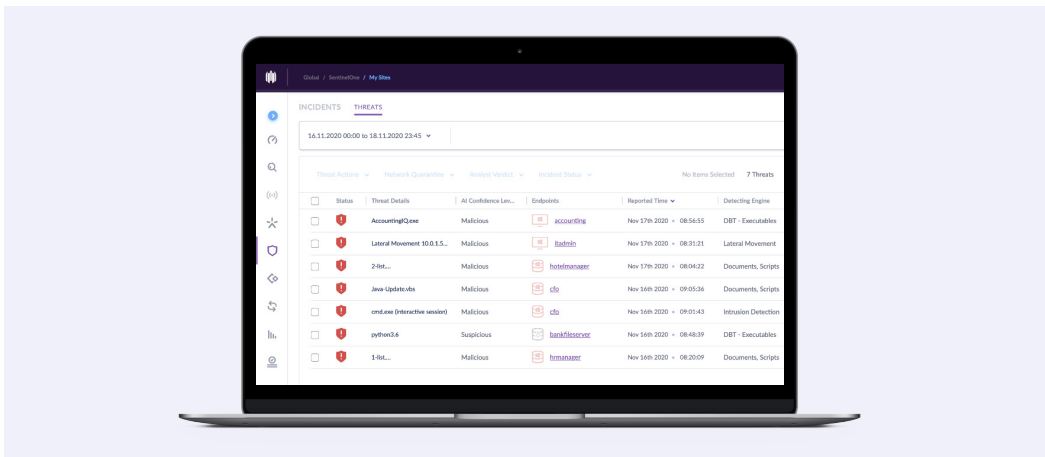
Global / SentinelOne / My Sites

INCIDENTS THREATS

16.11.2020 00:00 to 18.11.2020 23:45

Threat Actions Network Quarantine Analyst Verdict Incident Status No Items Selected 7 Threats

| | Status | Threat Details | AI Confidence Lev... | Endpoints | Reported Time | Detecting Engine |
|---|---|---|---|---|---|---|
| | | AccountingIQ.exe | Malicious | accounting | Nov 17th 2020 · 08:56:55 | DBT - Executables |
| | | Lateral Movement 10.0.1.5... | Malicious | itadmin | Nov 17th 2020 · 08:31:21 | Lateral Movement |
| | | 2-list... | Malicious | hotelmanager | Nov 17th 2020 · 08:04:22 | Documents, Scripts |
| | | Java-Update.vbs | Malicious | cfo | Nov 16th 2020 · 09:05:36 | Documents, Scripts |
| | | cmd.exe (interactive session) | Malicious | cfo | Nov 16th 2020 · 09:01:43 | Intrusion Detection |
| | | python3.6 | Suspicious | bankfileserver | Nov 16th 2020 · 08:48:39 | DBT - Executables |
| | | 1-list... | Malicious | hrmanager | Nov 16th 2020 · 08:20:09 | Documents, Scripts |